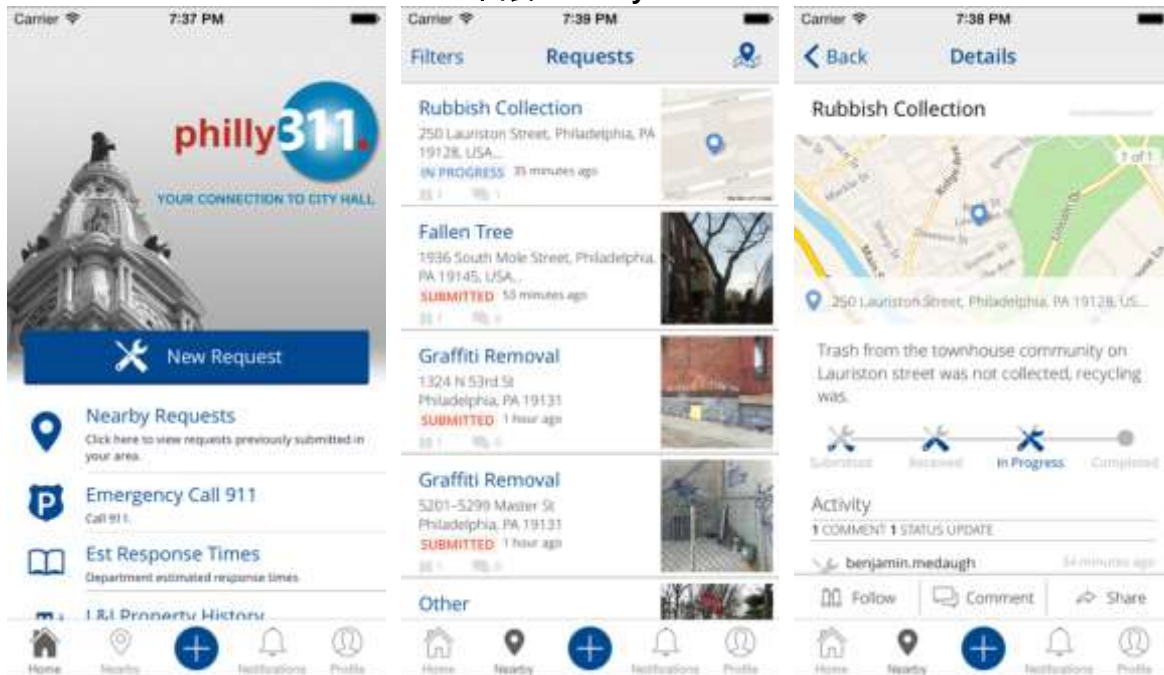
Carrier 7:37 PM

philly311

YOUR CONNECTION TO CITY HALL

New Request

Nearby Requests
Click here to view requests previously submitted in your area.

Emergency Call 911
Call 911.

Est Response Times
Department estimated response times

L&I Property History

Home Nearby Notifications Profile

Carrier 7:39 PM

Filters Requests

Rubbish Collection
250 Lauriston Street, Philadelphia, PA 19128, USA...
IN PROGRESS 35 minutes ago
1 1

Fallen Tree
1936 South Mole Street, Philadelphia, PA 19145, USA...
SUBMITTED 53 minutes ago
1 0

Graffiti Removal
1324 N 53rd St
Philadelphia, PA 19131
SUBMITTED 1 hour ago
1 0

Graffiti Removal
5201-5299 Master St
Philadelphia, PA 19131
SUBMITTED 1 hour ago
1 0

Other

Home Nearby Notifications Profile

Carrier 7:38 PM

Back Details

Rubbish Collection

1 of 1

250 Lauriston Street, Philadelphia, PA 19128, US...

Trash from the townhouse community on Lauriston street was not collected, recycling was.

Submitted Received In Progress Completed

Activity
1 COMMENT 1 STATUS UPDATE

benjamin.medaugh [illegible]

Follow Comment Share

Home Nearby Notifications Profile